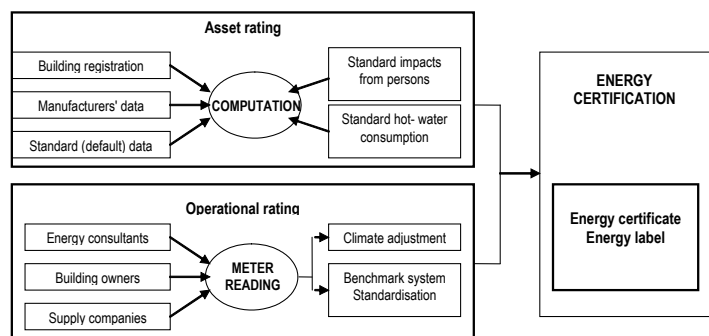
Asset rating

Building registration

Manufacturers' data

Standard (default) data

COMPUTATION

Standard impacts from persons

Standard hot- water consumption

ENERGY CERTIFICATION

Operational rating

Energy consultants

Building owners

Supply companies

METER READING

Climate adjustment

Benchmark system Standardisation

Energy certificate Energy label